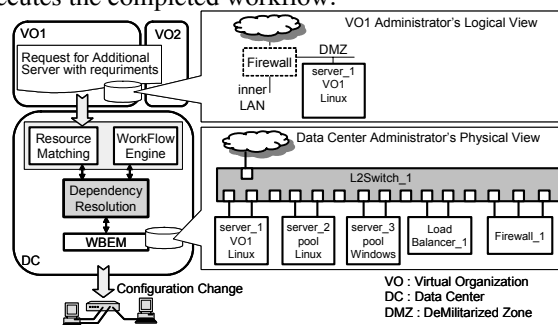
executes the completed workflow.

VO1
VO2
Request for Additional Server with requirments
Resource Matching
WorkFlow Engine
Dependency Resolution
WBEM
DC
Configuration Change

VO1 Administrator's Logical View
Firewall
inner LAN
DMZ
server_1 VO1 Linux

Data Center Administrator's Physical View
L2Switch_1
server_1 VO1 Linux
server_2 pool Linux
server_3 pool Windows
Load Balancer_1
Firewall_1

VO : Virtual Organization
DC : Data Center
DMZ : DeMilitarized Zone